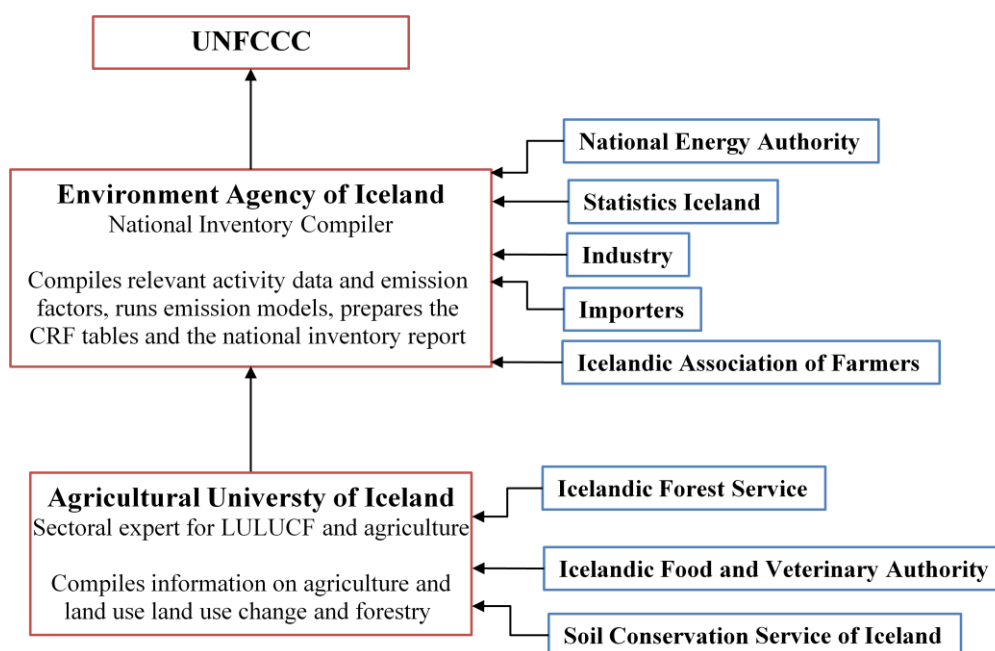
UNFCCC

Environment Agency of Iceland
National Inventory Compiler

Compiles relevant activity data and emission factors, runs emission models, prepares the CRF tables and the national inventory report

National Energy Authority

Statistics Iceland

Industry

Importers

Icelandic Association of Farmers

Agricultural Universty of Iceland
Sectoral expert for LULUCF and agriculture

Compiles information on agriculture and land use land use change and forestry

Icelandic Forest Service

Icelandic Food and Veterinary Authority

Soil Conservation Service of Iceland